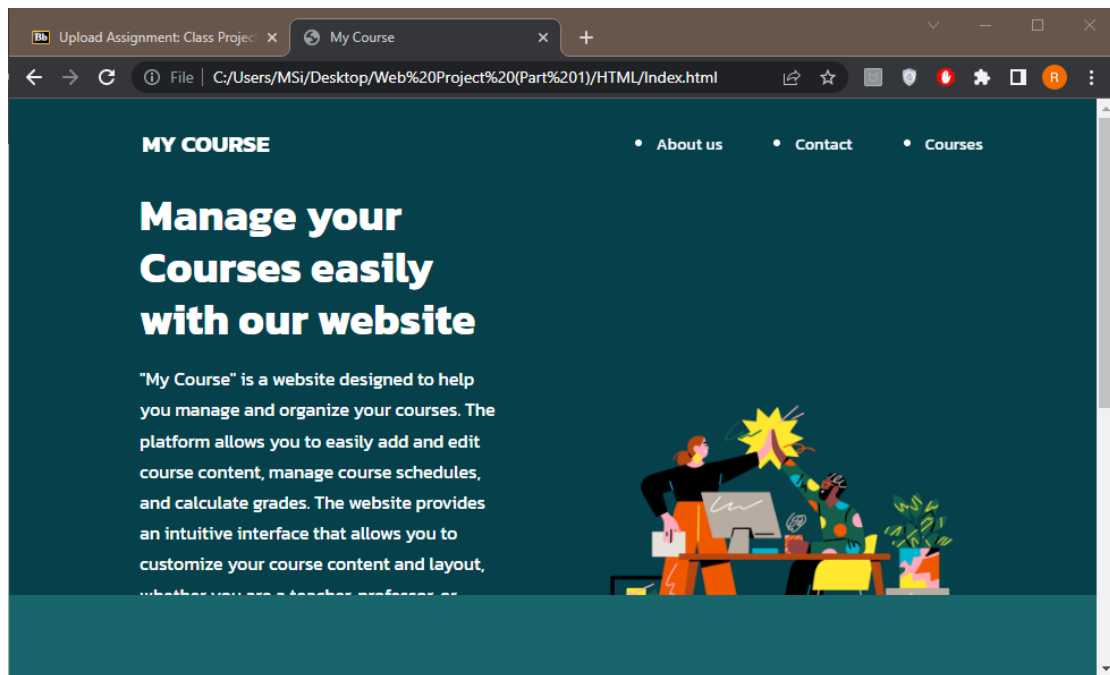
Bb Upload Assignment: Class Project ×

My Course ×

+

File | C:/Users/MSi/Desktop/Web%20Project%20(Part%201)/HTML/Index.html

R

MY COURSE

• About us • Contact • Courses

Manage your Courses easily with our website

"My Course" is a website designed to help you manage and organize your courses. The platform allows you to easily add and edit course content, manage course schedules, and calculate grades. The website provides an intuitive interface that allows you to customize your course content and layout, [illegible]